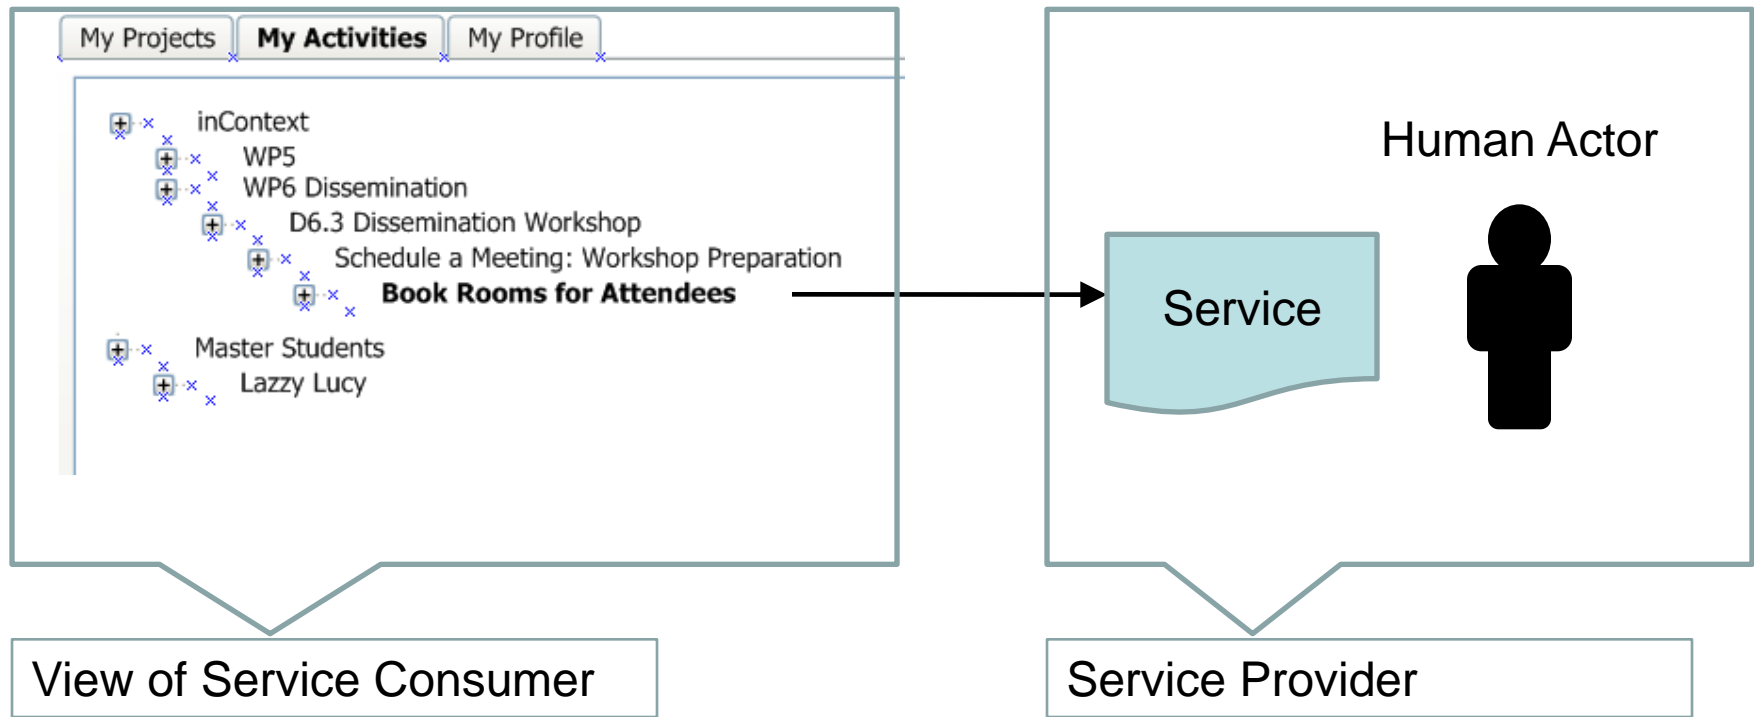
My Projects | My Activities | My Profile

inContext
WP5
WP6 Dissemination
D6.3 Dissemination Workshop
Schedule a Meeting: Workshop Preparation
**Book Rooms for Attendees**
Master Students
Lazzy Lucy

Human Actor

Service

View of Service Consumer

Service Provider